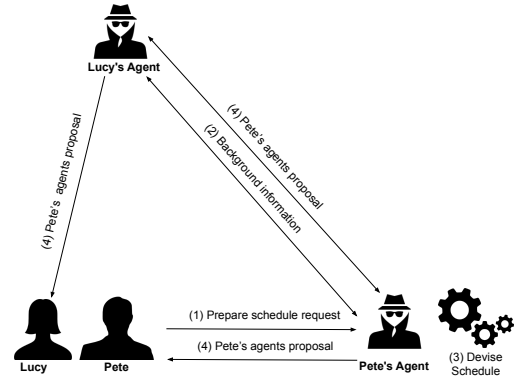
Lucy's Agent

(4) Pete's agents proposal

(4) Pete's agents proposal

(2) Background information

(1) Prepare schedule request

(4) Pete's agents proposal

Lucy

Pete

Pete's Agent

(3) Devise Schedule